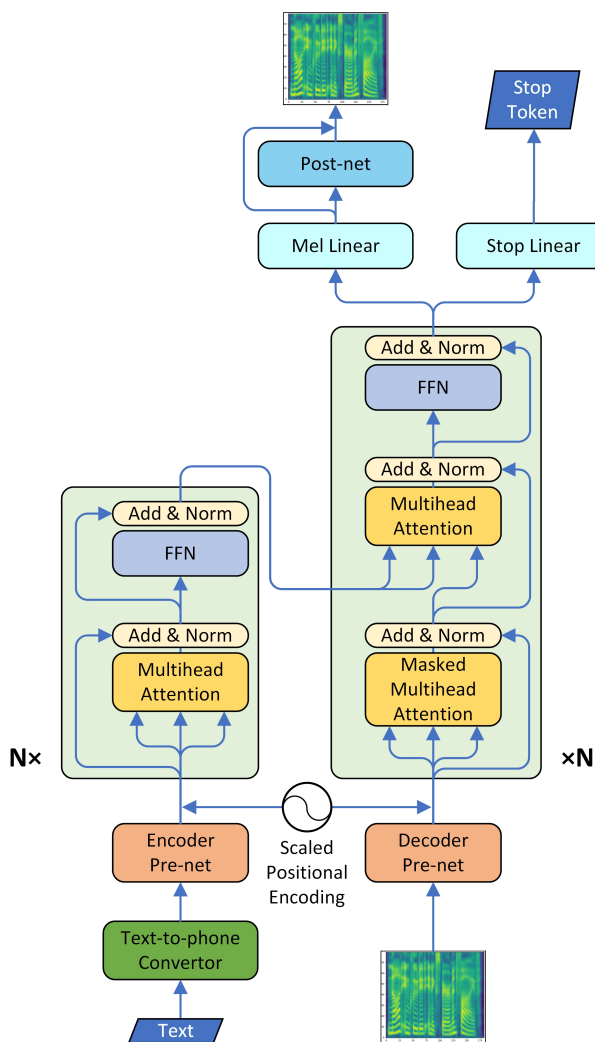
Stop Token

Post-net

Mel Linear

Stop Linear

Add & Norm

FFN

Add & Norm

Multihead Attention

Add & Norm

FFN

Add & Norm

Multihead Attention

Add & Norm

Masked Multihead Attention

N×

×N

Encoder Pre-net

Scaled Positional Encoding

Decoder Pre-net

Text-to-phone Convertor

Text